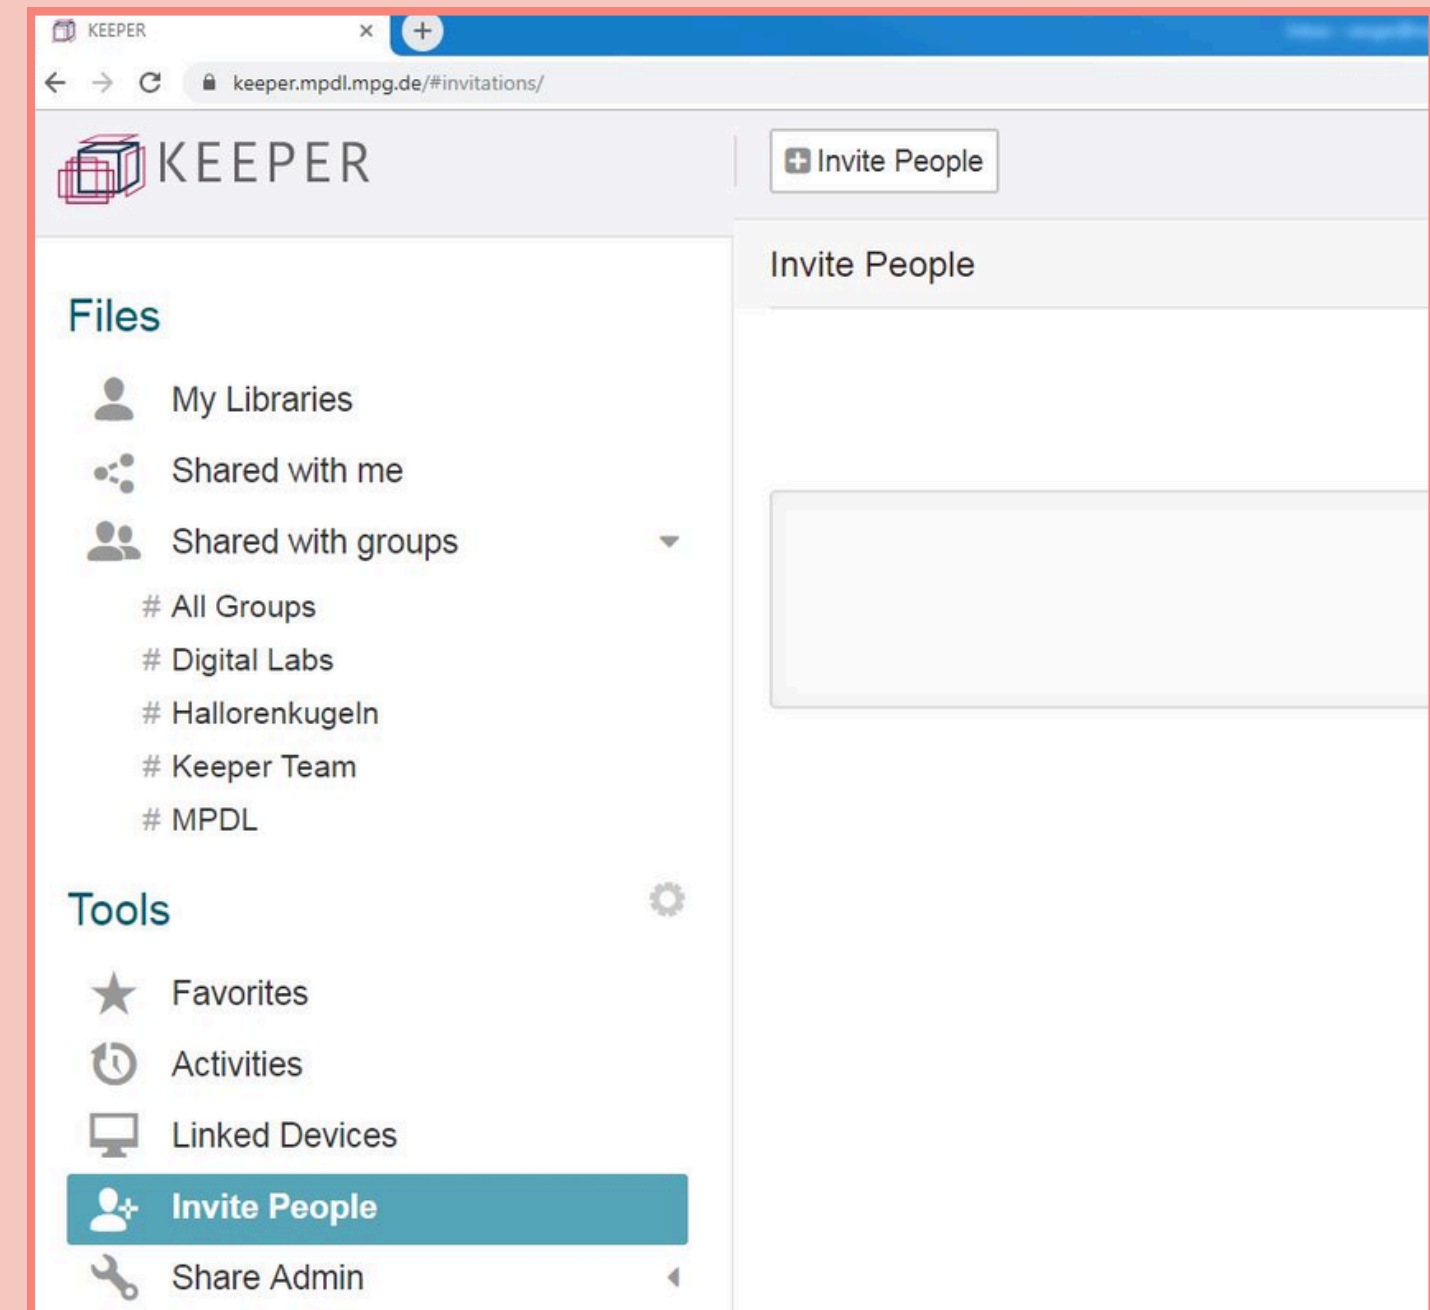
KEEPER ×

keeper.mpdl.mpg.de/#invitations/

KEEPER

Invite People

Invite People

Files

My Libraries

Shared with me

Shared with groups

# All Groups

# Digital Labs

# Hallorenkugeln

# Keeper Team

# MPDL

Tools

Favorites

Activities

Linked Devices

Invite People

Share Admin